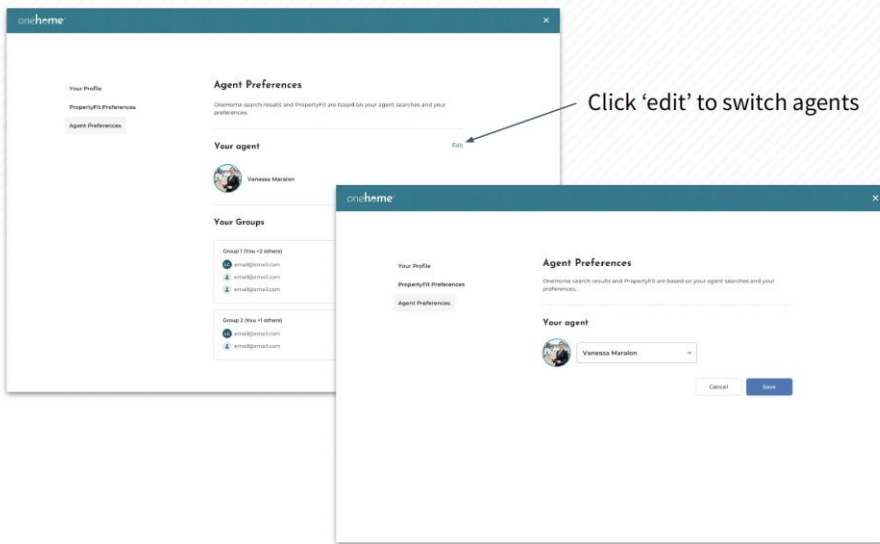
onehome

Your Profile
PropertyFit Preferences
Agent Preferences

Agent Preferences

OneHome search results and PropertyFit are based on your agent searches and your preferences.

Your agent
Edit

Vanessa Maralon

Your Groups

Group 1 (You +2 others)
email@email.com
email@email.com
email@email.com

Group 2 (You +1 others)
email@email.com
email@email.com

Click 'edit' to switch agents

onehome

Your Profile
PropertyFit Preferences
Agent Preferences

Agent Preferences

OneHome search results and PropertyFit are based on your agent searches and your preferences.

Your agent

Vanessa Maralon

Cancel
Save